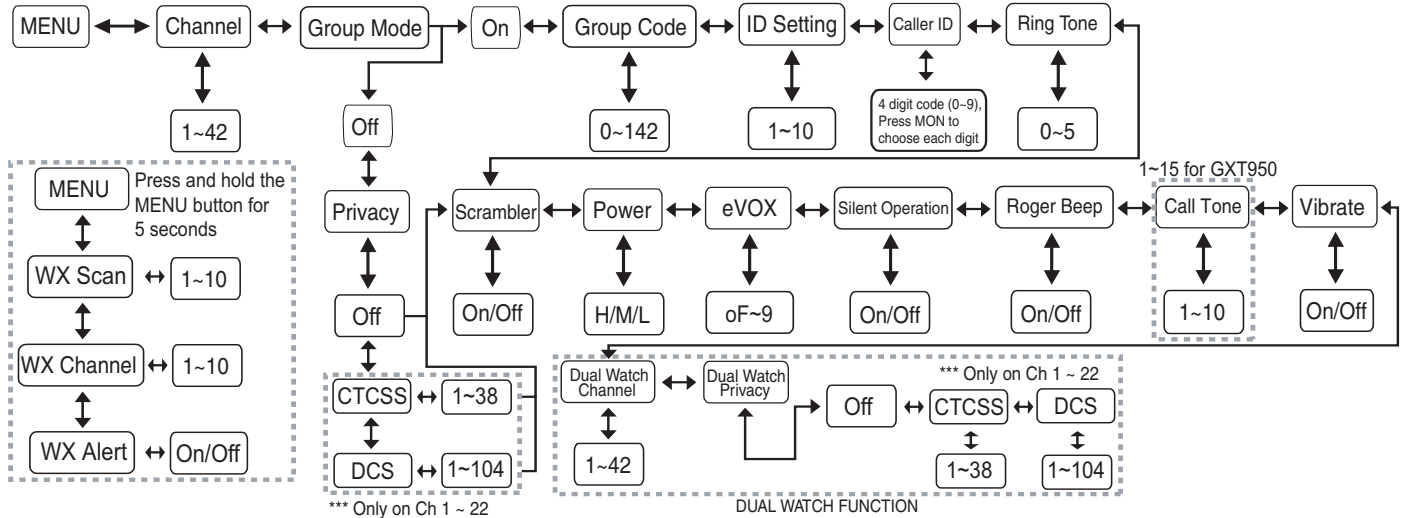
MENU ↔ Channel ↔ Group Mode → On ↔ Group Code ↔ ID Setting ↔ Caller ID ↔ Ring Tone

1~42

Off

0~142

1~10

4 digit code (0~9), Press MON to choose each digit

0~5

MENU Press and hold the MENU button for 5 seconds

WX Scan ↔ 1~10

WX Channel ↔ 1~10

WX Alert ↔ On/Off

Privacy

Off

CTCSS ↔ 1~38

DCS ↔ 1~104

*** Only on Ch 1 ~ 22

1~15 for GXT950

Scrambler ↔ Power ↔ eVOX ↔ Silent Operation ↔ Roger Beep ↔ Call Tone ↔ Vibrate

On/Off

H/M/L

oF~9

On/Off

On/Off

1~10

On/Off

Dual Watch Channel ↔ Dual Watch Privacy

*** Only on Ch 1 ~ 22

Off ↔ CTCSS ↔ DCS

1~42

1~38

1~104

DUAL WATCH FUNCTION